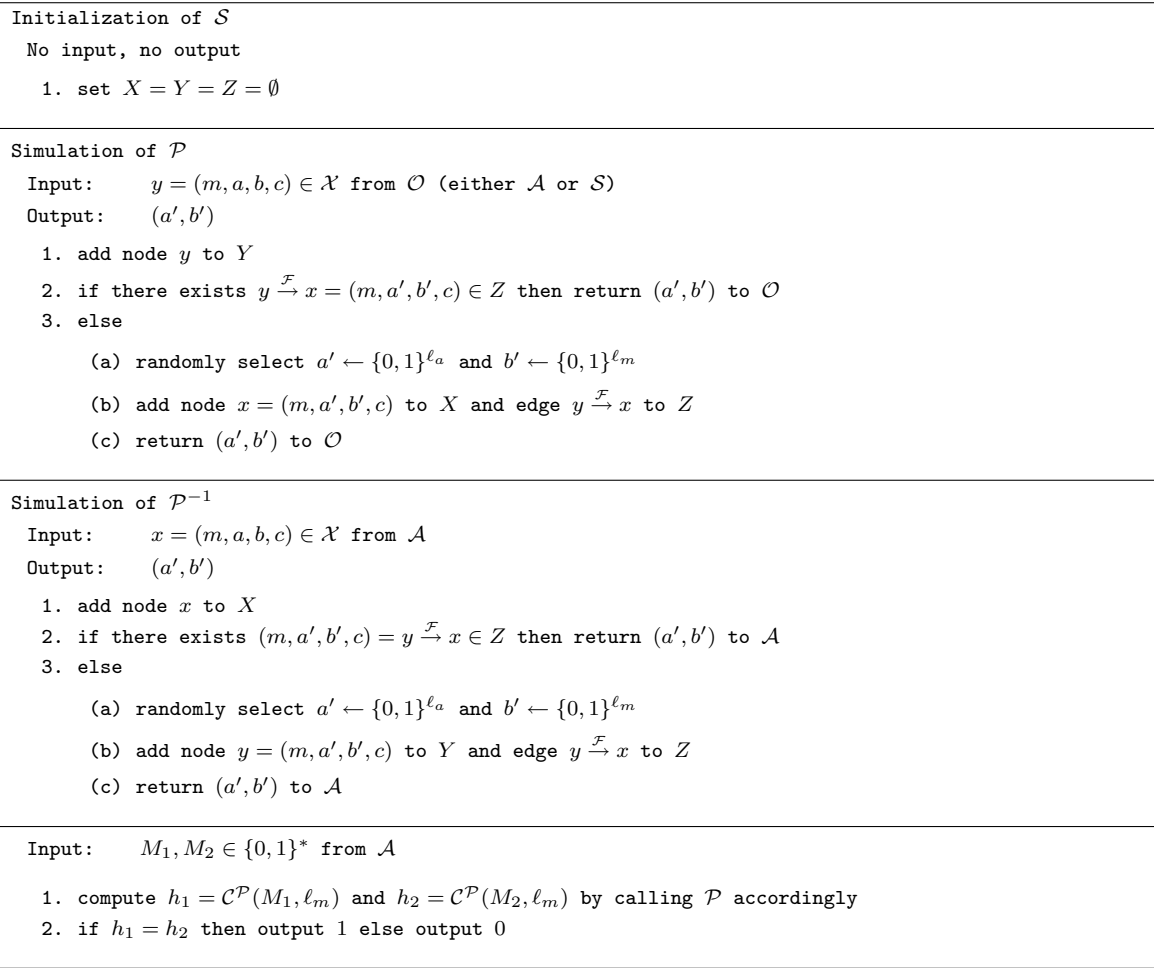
Initialization of $\mathcal{S}$

No input, no output

1. set $X = Y = Z = \emptyset$

Simulation of $\mathcal{P}$

Input: $y = (m, a, b, c) \in \mathcal{X}$ from $\mathcal{O}$ (either $\mathcal{A}$ or $\mathcal{S}$)

Output: $(a', b')$

1. add node $y$ to $Y$
2. if there exists $y \xrightarrow{\mathcal{F}} x = (m, a', b', c) \in Z$ then return $(a', b')$ to $\mathcal{O}$
3. else
(a) randomly select $a' \leftarrow \{0,1\}^{\ell_a}$ and $b' \leftarrow \{0,1\}^{\ell_m}$
(b) add node $x = (m, a', b', c)$ to $X$ and edge $y \xrightarrow{\mathcal{F}} x$ to $Z$
(c) return $(a', b')$ to $\mathcal{O}$

Simulation of $\mathcal{P}^{-1}$

Input: $x = (m, a, b, c) \in \mathcal{X}$ from $\mathcal{A}$

Output: $(a', b')$

1. add node $x$ to $X$
2. if there exists $(m, a', b', c) = y \xrightarrow{\mathcal{F}} x \in Z$ then return $(a', b')$ to $\mathcal{A}$
3. else
(a) randomly select $a' \leftarrow \{0,1\}^{\ell_a}$ and $b' \leftarrow \{0,1\}^{\ell_m}$
(b) add node $y = (m, a', b', c)$ to $Y$ and edge $y \xrightarrow{\mathcal{F}} x$ to $Z$
(c) return $(a', b')$ to $\mathcal{A}$

Input: $M_1, M_2 \in \{0,1\}^*$ from $\mathcal{A}$

1. compute $h_1 = \mathcal{C}^{\mathcal{P}}(M_1, \ell_m)$ and $h_2 = \mathcal{C}^{\mathcal{P}}(M_2, \ell_m)$ by calling $\mathcal{P}$ accordingly
2. if $h_1 = h_2$ then output $1$ else output $0$